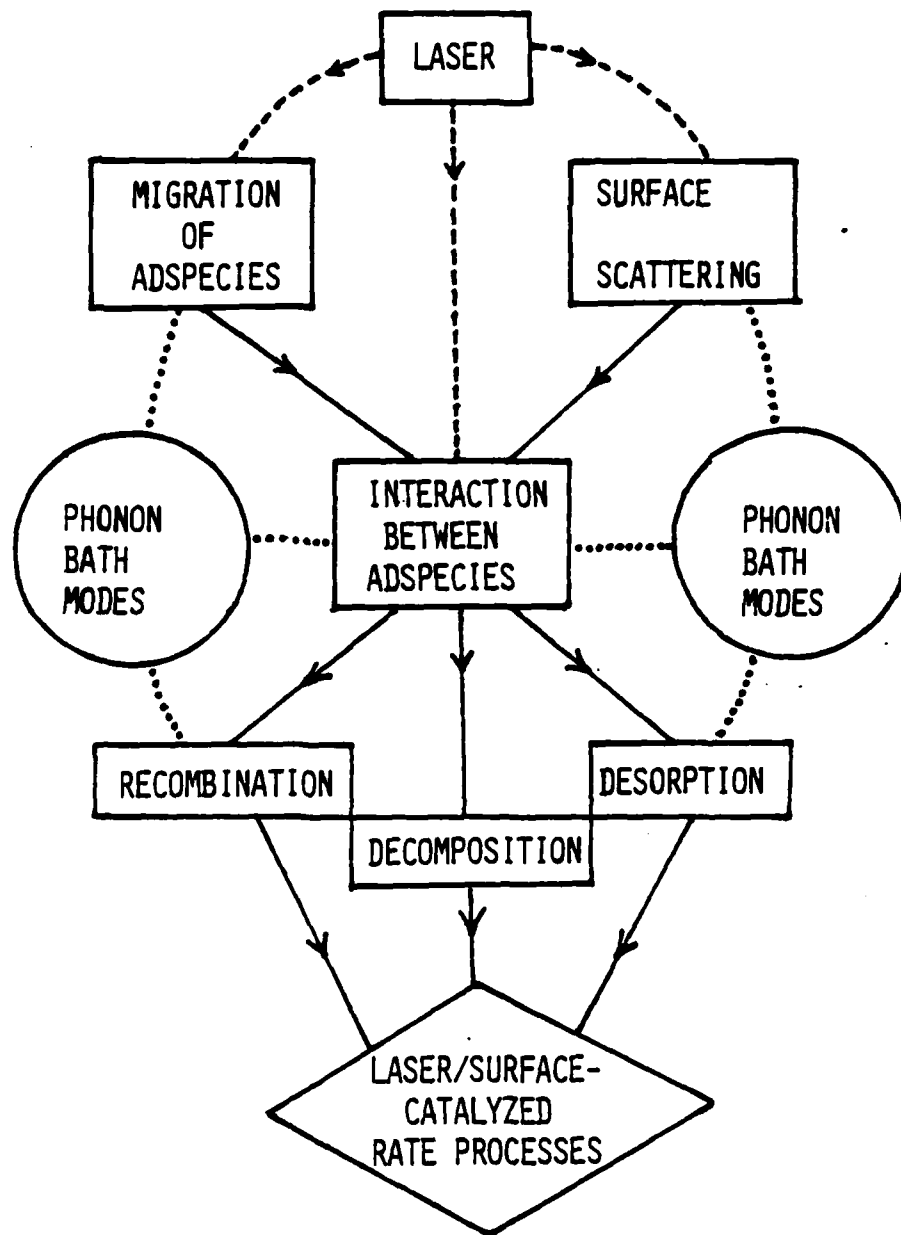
LASER

MIGRATION OF ADSPECIES

SURFACE SCATTERING

PHONON BATH MODES

INTERACTION BETWEEN ADSPECIES

PHONON BATH MODES

RECOMBINATION

DESORPTION

DECOMPOSITION

LASER/SURFACE-CATALYZED RATE PROCESSES